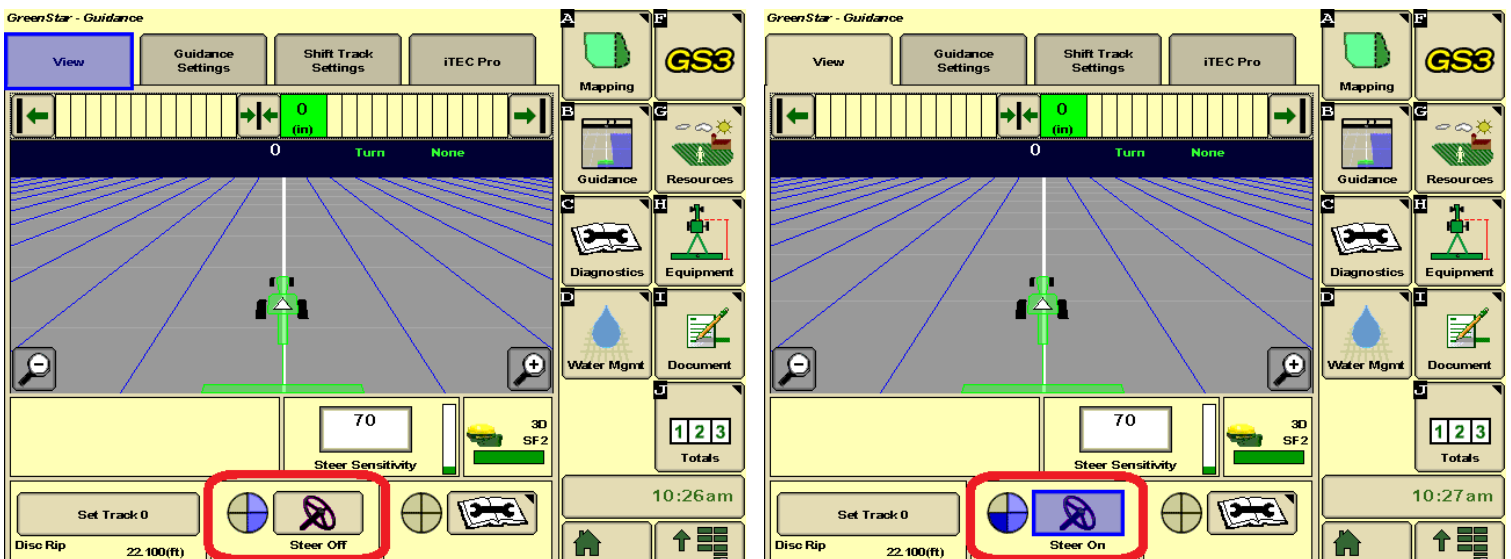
GreenStar - Guidance

View | Guidance Settings | Shift Track Settings | iTEC Pro

0 (in)

0 Turn None

70

Steer Sensitivity

3D SF2

Set Track 0

Disc Rip 22.100(ft)

Steer Off

A Mapping
F GS3
B Guidance
G Resources
C Diagnostics
H Equipment
D Water Mgmt
I Document
J 1 2 3 Totals

10:26am

GreenStar - Guidance

View | Guidance Settings | Shift Track Settings | iTEC Pro

0 (in)

0 Turn None

70

Steer Sensitivity

3D SF2

Set Track 0

Disc Rip 22.100(ft)

Steer On

A Mapping
F GS3
B Guidance
G Resources
C Diagnostics
H Equipment
D Water Mgmt
I Document
J 1 2 3 Totals

10:27am